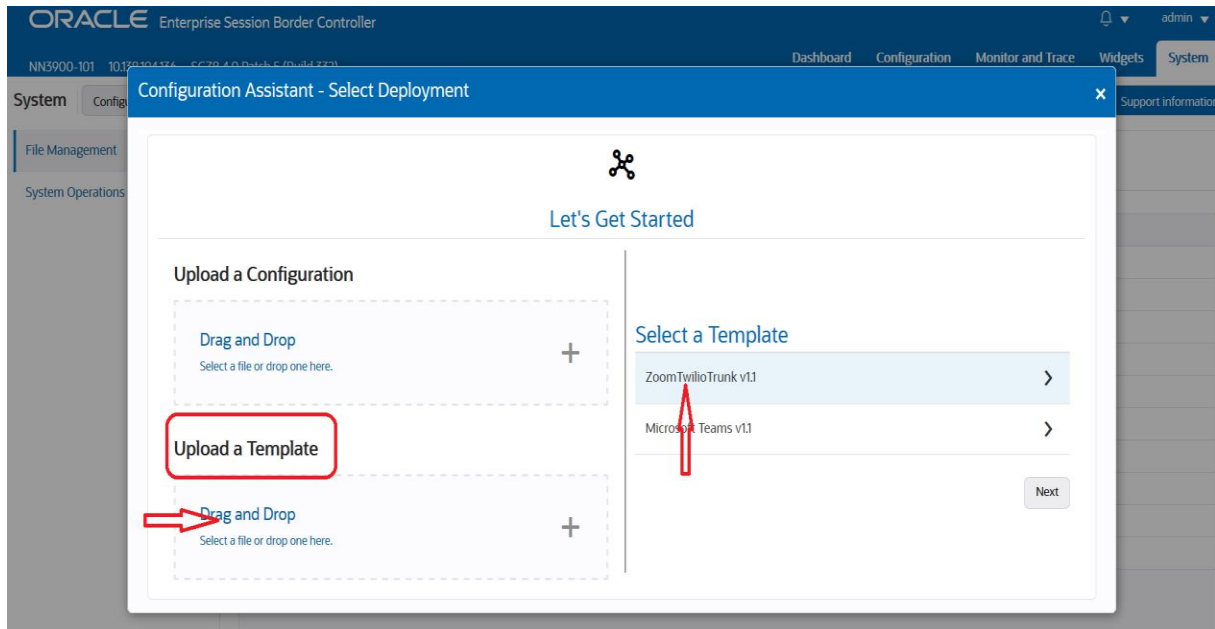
ORACLE Enterprise Session Border Controller

admin

NN3900-101 10.138.194.136 SCZ8.4.0 Patch 5 (Build 332)

Dashboard Configuration Monitor and Trace Widgets System

System Configu

Support information

File Management

System Operations

Configuration Assistant - Select Deployment

×

Let's Get Started

Upload a Configuration

Drag and Drop
Select a file or drop one here.

+

Upload a Template

Drag and Drop
Select a file or drop one here.

+

Select a Template

ZoomTwilioTrunk v1.1

Microsoft Teams v1.1

Next